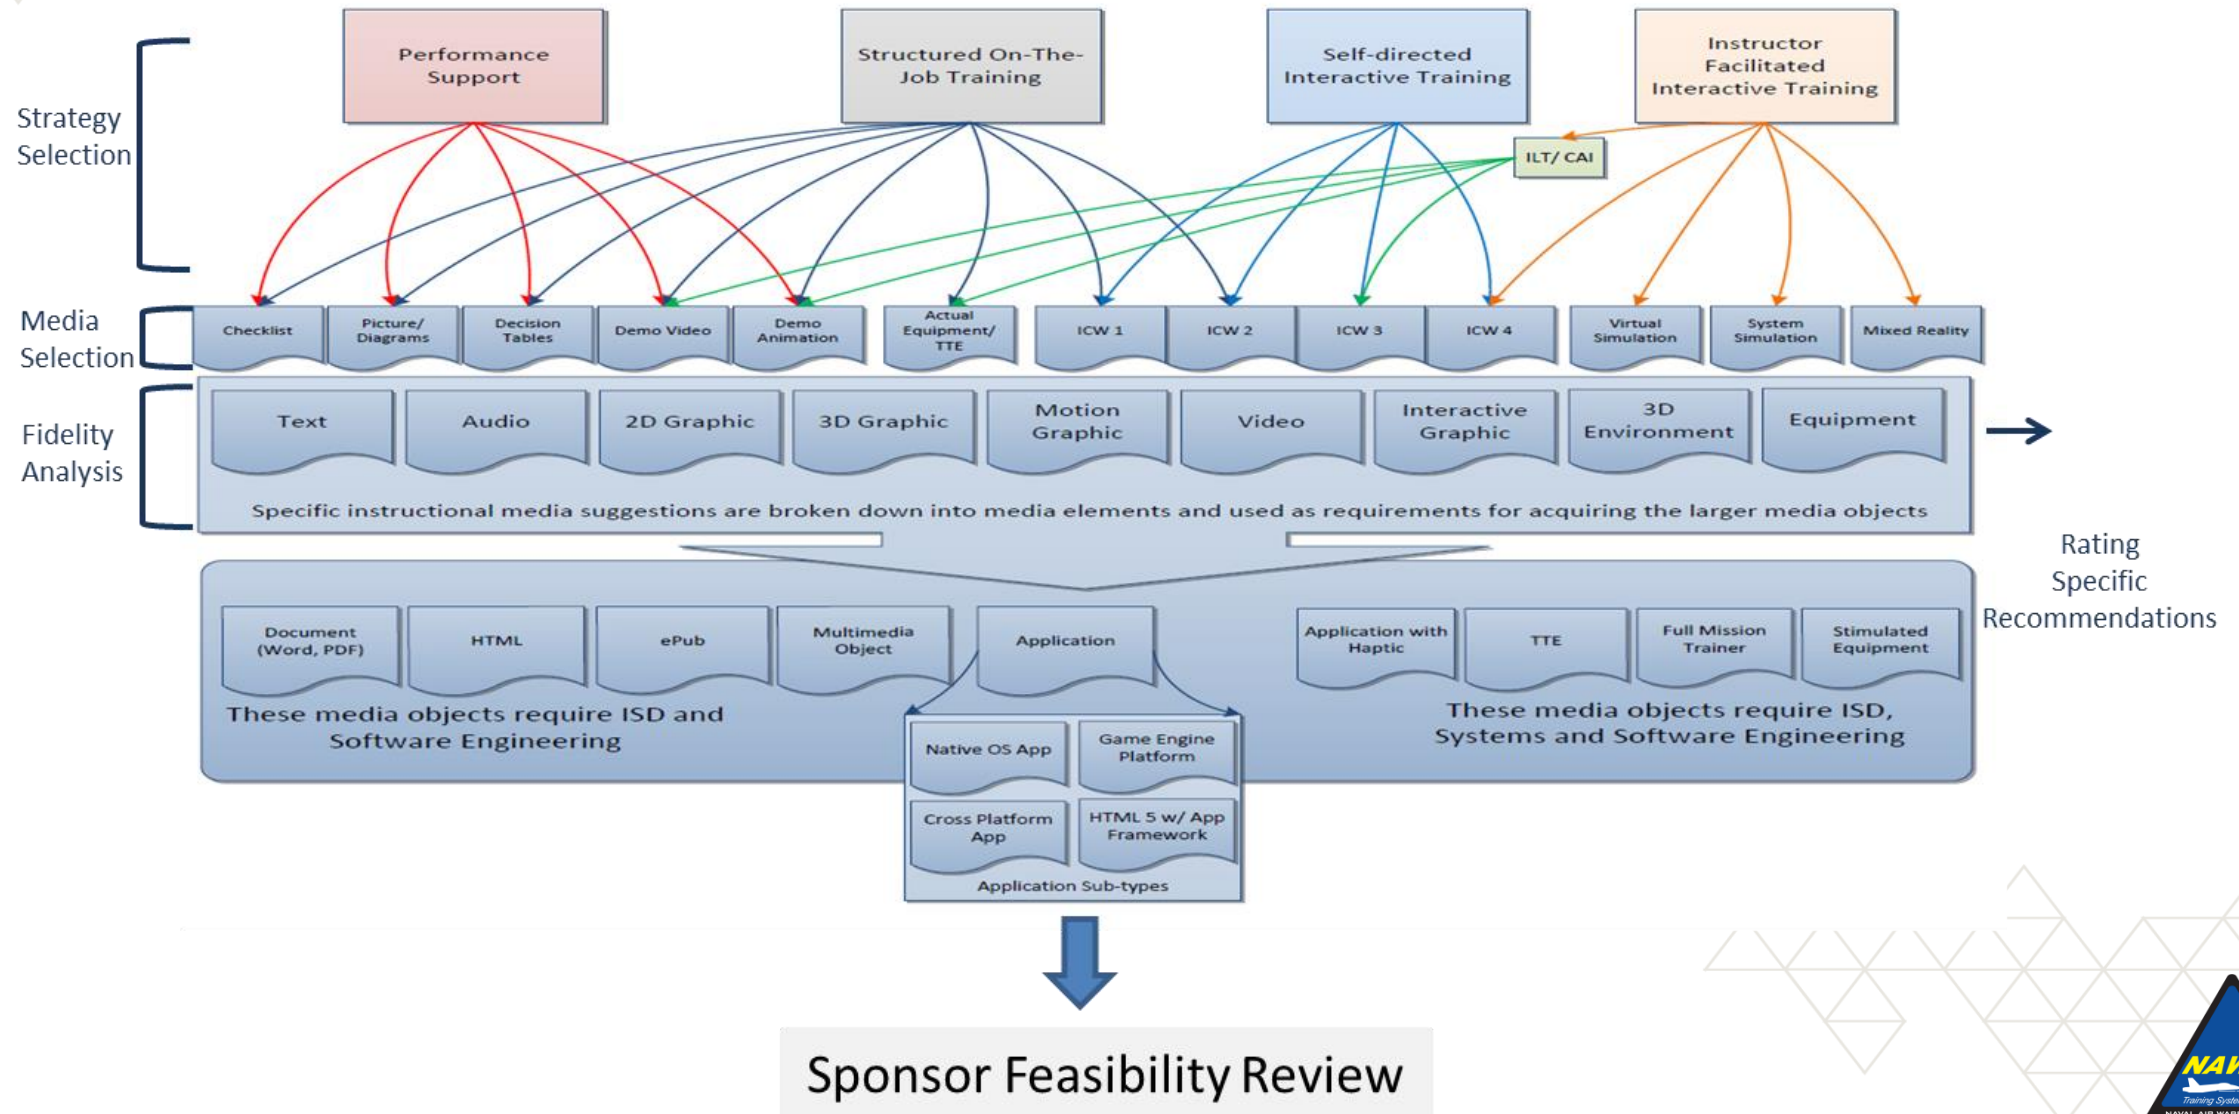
Strategy Selection

Performance Support

Structured On-The-Job Training

Self-directed Interactive Training

Instructor Facilitated Interactive Training

ILT/ CAI

Media Selection

Checklist

Picture/ Diagrams

Decision Tables

Demo Video

Demo Animation

Actual Equipment/ TTE

ICW 1

ICW 2

ICW 3

ICW 4

Virtual Simulation

System Simulation

Mixed Reality

Fidelity Analysis

Text

Audio

2D Graphic

3D Graphic

Motion Graphic

Video

Interactive Graphic

3D Environment

Equipment

Specific instructional media suggestions are broken down into media elements and used as requirements for acquiring the larger media objects

Rating Specific Recommendations

Document (Word, PDF)

HTML

ePub

Multimedia Object

Application

Application with Haptic

TTE

Full Mission Trainer

Stimulated Equipment

These media objects require ISD and Software Engineering

These media objects require ISD, Systems and Software Engineering

Native OS App

Game Engine Platform

Cross Platform App

HTML 5 w/ App Framework

Application Sub-types

Sponsor Feasibility Review

NAV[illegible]
Training Syste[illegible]